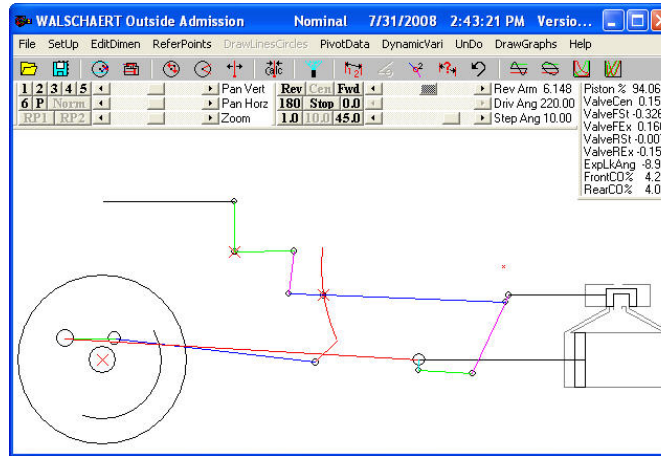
WALSCHAERT Outside Admission Nominal 7/31/2008 2:43:21 PM Versio...

File SetUp EditDimen ReferPoints DrawLinesCircles PivotData DynamicVari UnDo DrawGraphs Help

1 2 3 4 5 Pan Vert
6 P Norm Pan Horz
RP1 RP2 Zoom

Rev Cen Fwd
180 Stop 0.0
1.0 10.0 45.0

Rev Arm 6.148
Driv Ang 220.00
Step Ang 10.00

Piston % 94.06
ValveCen 0.15
ValveFSt -0.326
ValveFEx 0.160
ValveRSt -0.00
ValveREx -0.15
ExpLkAng -8.9
FrontCO% 4.2
RearCO% 4.0